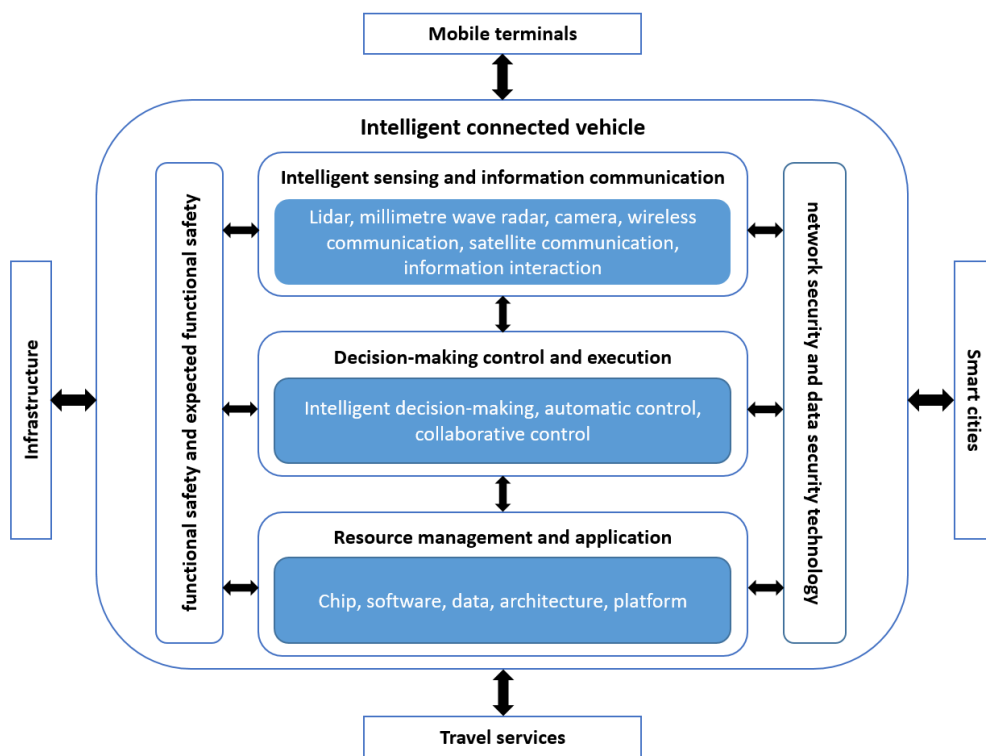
Mobile terminals

Intelligent connected vehicle

Infrastructure

functional safety and expected functional safety

Intelligent sensing and information communication

Lidar, millimetre wave radar, camera, wireless communication, satellite communication, information interaction

Decision-making control and execution

Intelligent decision-making, automatic control, collaborative control

Resource management and application

Chip, software, data, architecture, platform

network security and data security technology

Smart cities

Travel services